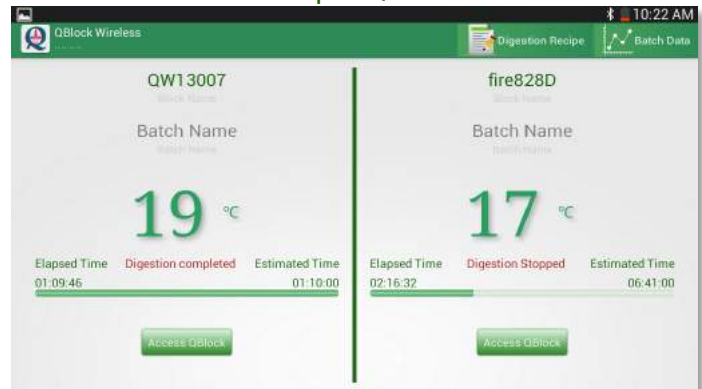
10:22 AM
QBlock Wireless
Digestion Recipe
Batch Data

QW13007
Block Name
Batch Name
Batch Name
19 °C
Elapsed Time
Digestion completed
Estimated Time
01:09:46
01:10:00
Access QBlock

fire828D
Block Name
Batch Name
Batch Name
17 °C
Elapsed Time
Digestion Stopped
Estimated Time
02:16:32
06:41:00
Access QBlock